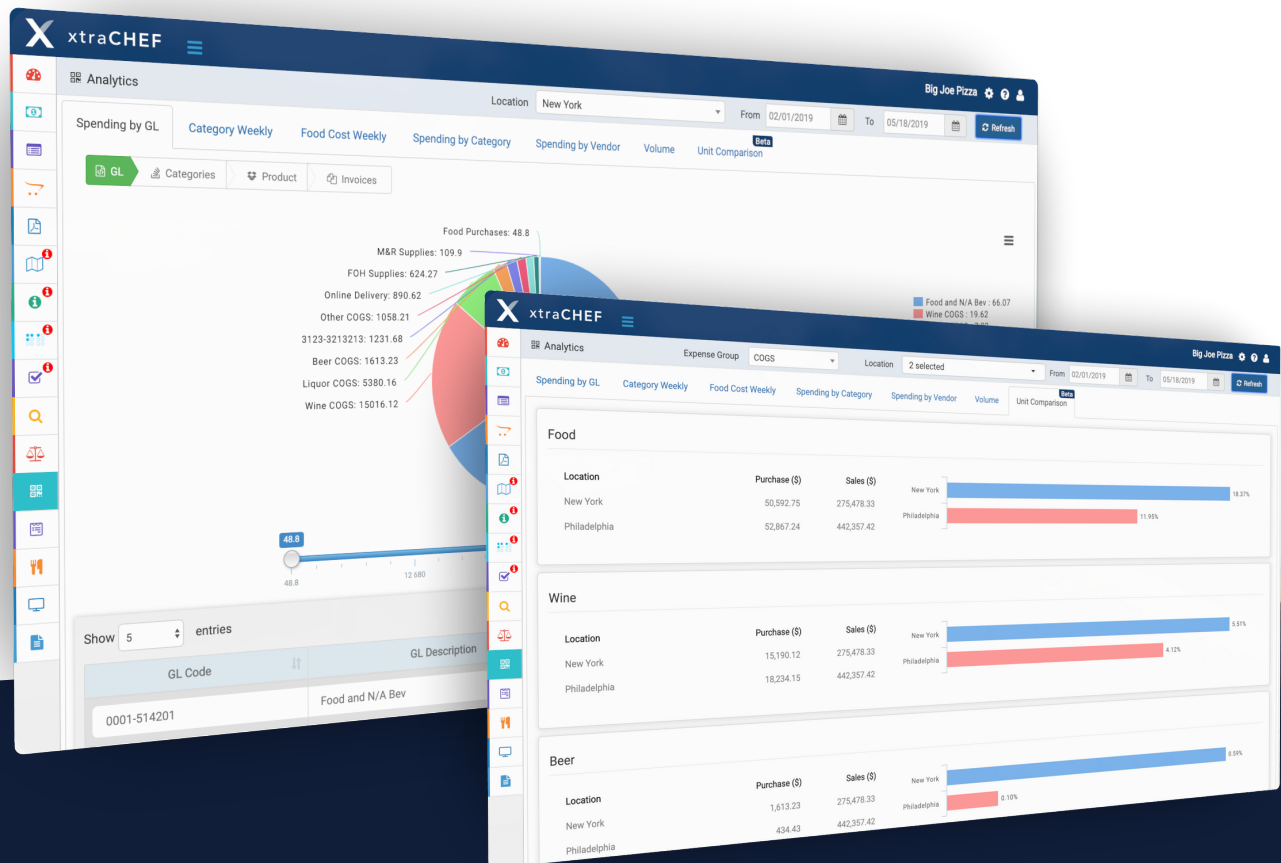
xtraCHEF

Analytics

Big Joe Pizza

Location New York From 02/01/2019 To 05/18/2019 Refresh

Spending by GL Category Weekly Food Cost Weekly Spending by Category Spending by Vendor Volume Unit Comparison Beta

GL Categories Product Invoices

Food Purchases: 48.8
M&R Supplies: 109.9
FOH Supplies: 624.27
Online Delivery: 890.62
Other COGS: 1058.21
3123-3213213: 1231.68
Beer COGS: 1613.23
Liquor COGS: 5380.16
Wine COGS: 15016.12

Food and N/A Bev : 66.07
Wine COGS : 19.62

48.8
48.8
12 680

Show 5 entries

| GL Code | GL Description |
|---|---|
| 0001-514201 | Food and N/A Bev |

xtraCHEF

Analytics

Big Joe Pizza

Expense Group COGS Location 2 selected From 02/01/2019 To 05/18/2019 Refresh

Spending by GL Category Weekly Food Cost Weekly Spending by Category Spending by Vendor Volume Unit Comparison Beta

Food

| Location | Purchase ($) | Sales ($) |
|---|---|---|
| New York | 50,592.75 | 275,478.33 |
| Philadelphia | 52,867.24 | 442,357.42 |

New York 18.37%
Philadelphia 11.95%

Wine

| Location | Purchase ($) | Sales ($) |
|---|---|---|
| New York | 15,190.12 | 275,478.33 |
| Philadelphia | 18,234.15 | 442,357.42 |

New York 5.51%
Philadelphia 4.12%

Beer

| Location | Purchase ($) | Sales ($) |
|---|---|---|
| New York | 1,613.23 | 275,478.33 |
| Philadelphia | 434.43 | 442,357.42 |

New York 0.59%
Philadelphia 0.10%